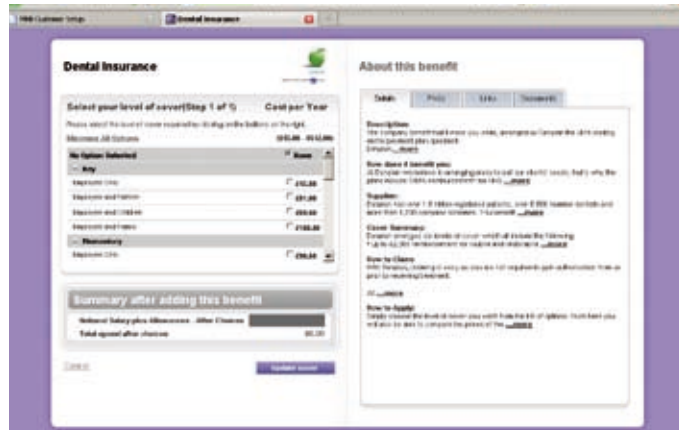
Dental Insurance

Select your level of cover(Step 1 of 1)

Cost per Year

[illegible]

No Option Selected

None

Employee Only

£15.00

Employee and Partner

£31.00

Employee and Children

£50.00

Employee and Family

£100.00

Employee Only

£96.00

Summary after adding this benefit

Total Salary plus Allowances - After Choices

Total spend after choices

£0.00

Cancel

Update cover

About this benefit

Details

Policy

Links

Documents

Description:
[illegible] ...more

How does it benefit you:
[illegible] ...more

Supplier:
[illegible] ...more

Cover Summary:
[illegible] ...more

How to Claim:
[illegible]

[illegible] ...more

How to Apply:
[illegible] ...more